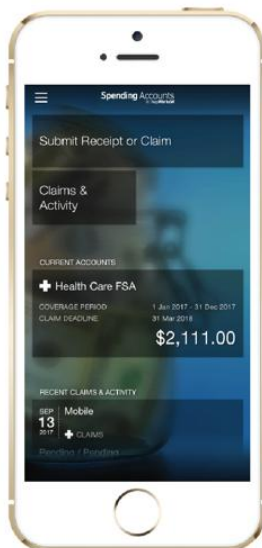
Spending Accounts by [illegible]

Submit Receipt or Claim

Claims & Activity

CURRENT ACCOUNTS

Health Care FSA

COVERAGE PERIOD 1 Jan 2017 - 31 Dec 2017
CLAIM DEADLINE 31 Mar 2018

$2,111.00

RECENT CLAIMS & ACTIVITY

SEP 13 2017 Mobile

CLAIMS

Pending / Pending